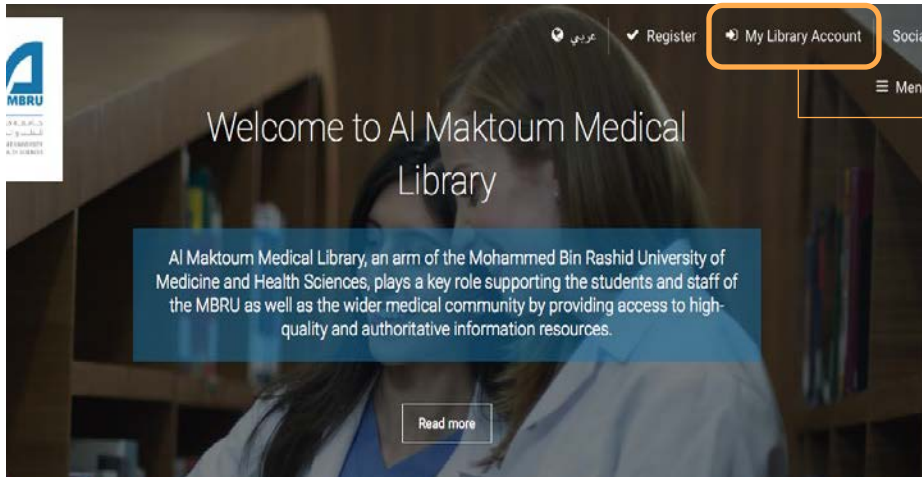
MBRU

عربي

Register

My Library Account

Socia

Men

Welcome to Al Maktoum Medical Library

Al Maktoum Medical Library, an arm of the Mohammed Bin Rashid University of Medicine and Health Sciences, plays a key role supporting the students and staff of the MBRU as well as the wider medical community by providing access to high-quality and authoritative information resources.

Read more